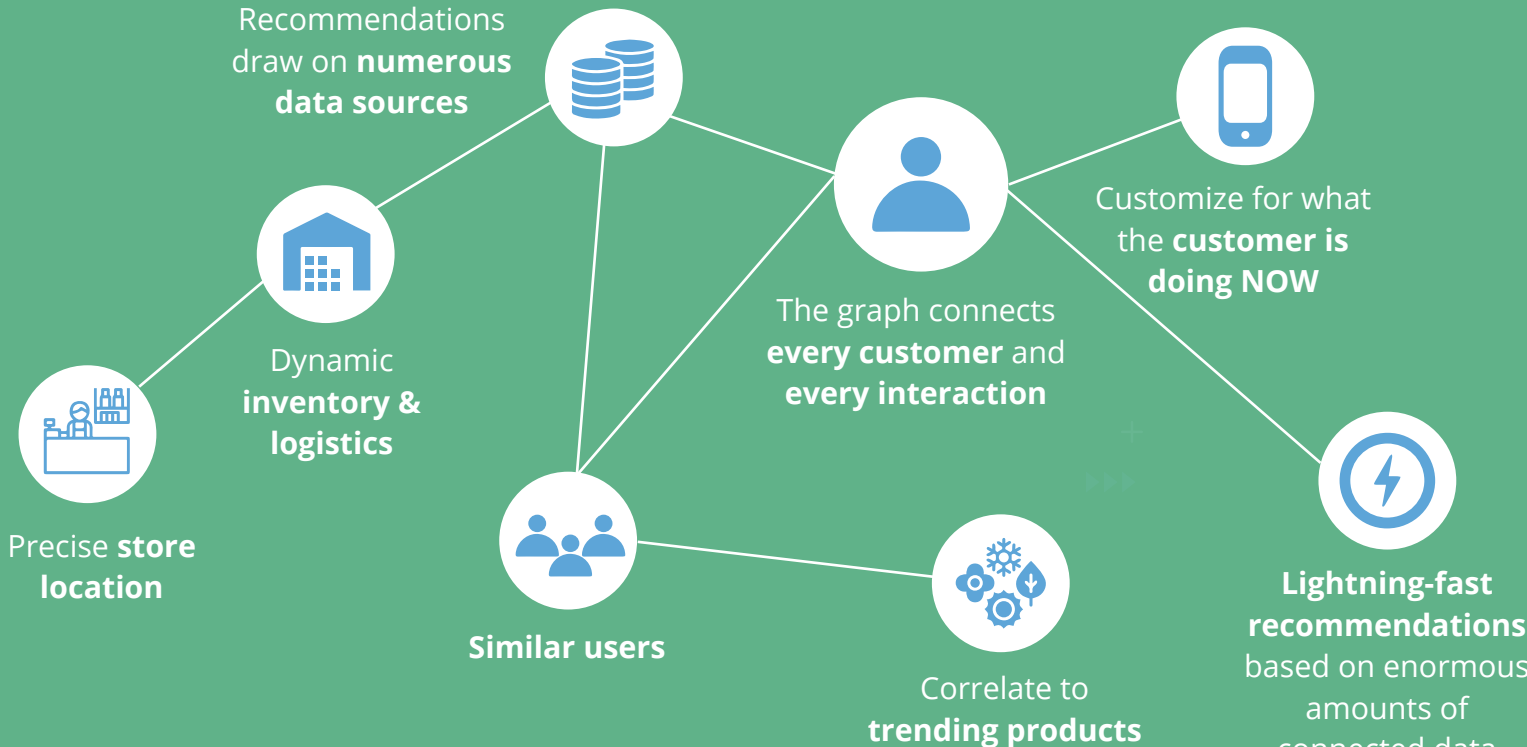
Recommendations draw on numerous data sources

Customize for what the customer is doing NOW

The graph connects every customer and every interaction

Dynamic inventory & logistics

Precise store location

Similar users

Correlate to trending products

Lightning-fast recommendations based on enormous amounts of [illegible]